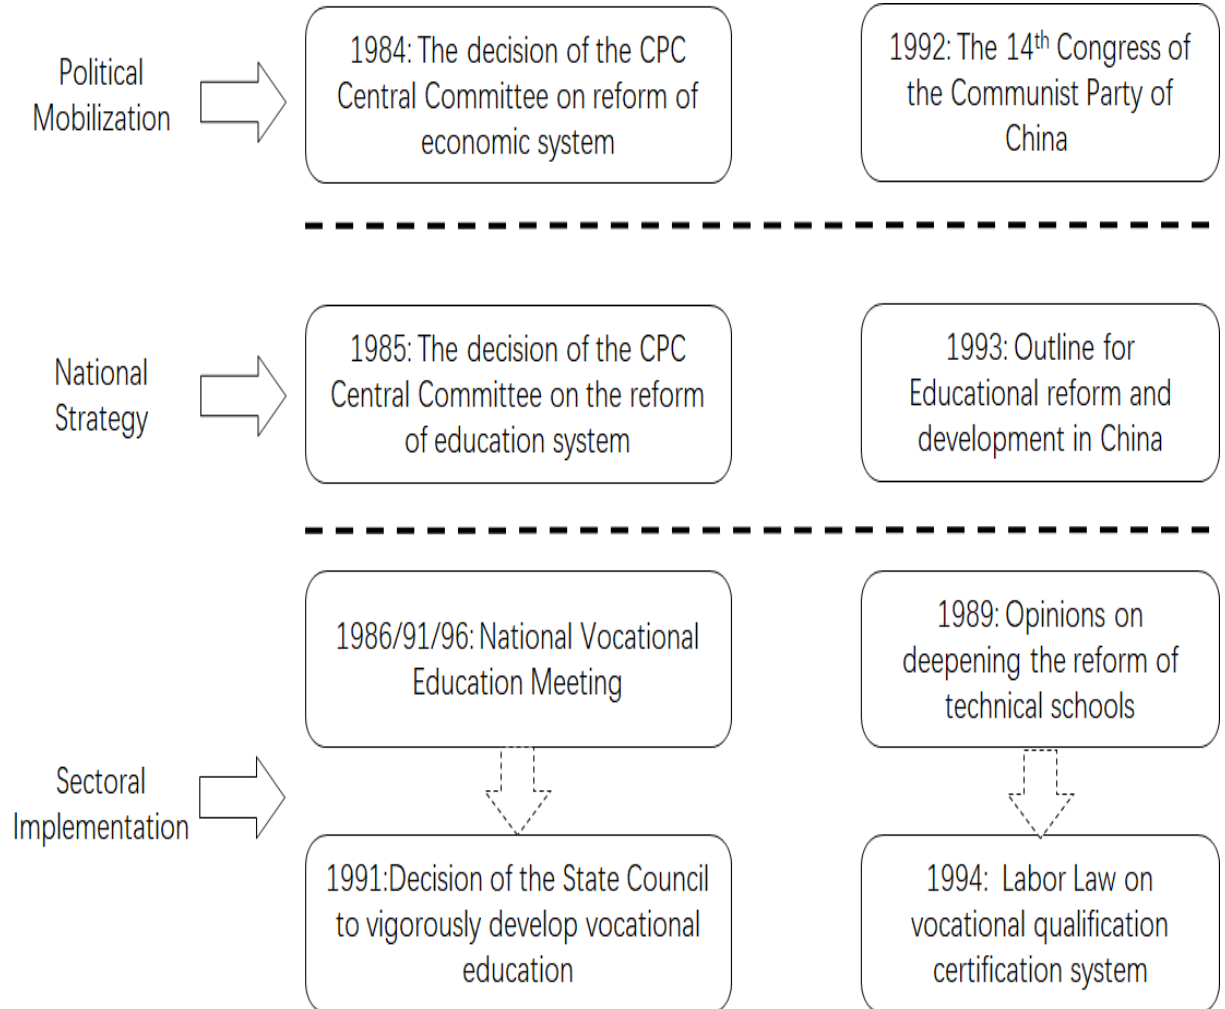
Political Mobilization

1984: The decision of the CPC Central Committee on reform of economic system

1992: The 14$^{th}$ Congress of the Communist Party of China

National Strategy

1985: The decision of the CPC Central Committee on the reform of education system

1993: Outline for Educational reform and development in China

Sectoral Implementation

1986/91/96: National Vocational Education Meeting

1989: Opinions on deepening the reform of technical schools

1991:Decision of the State Council to vigorously develop vocational education

1994: Labor Law on vocational qualification certification system